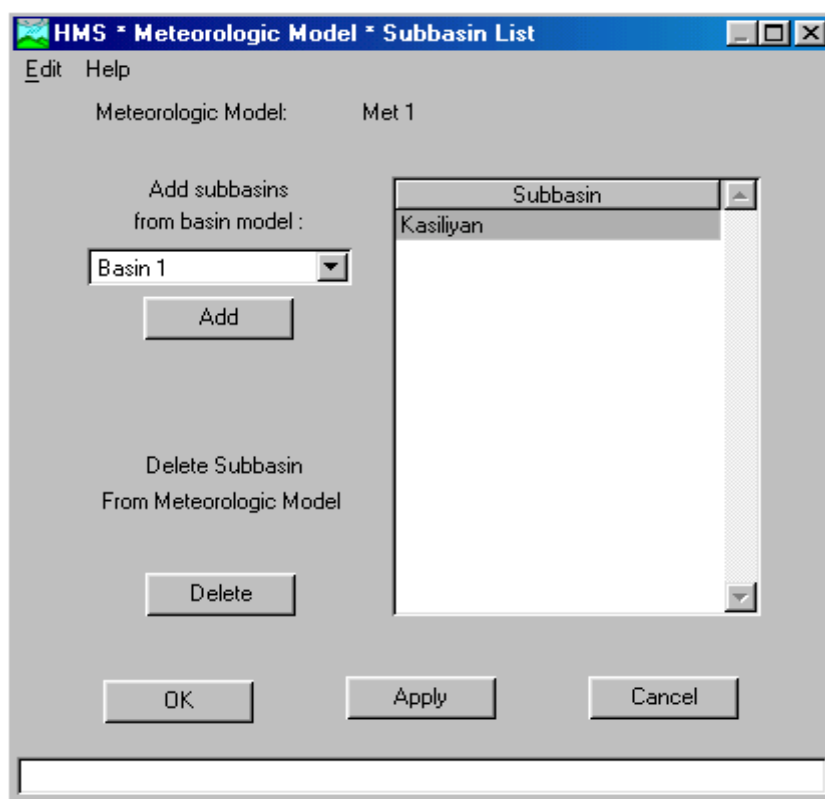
HMS * Meteorologic Model * Subbasin List

Edit Help

Meteorologic Model: Met 1

Add subbasins from basin model :

Basin 1

Add

Subbasin

Kasiliyan

Delete Subbasin From Meteorologic Model

Delete

OK

Apply

Cancel